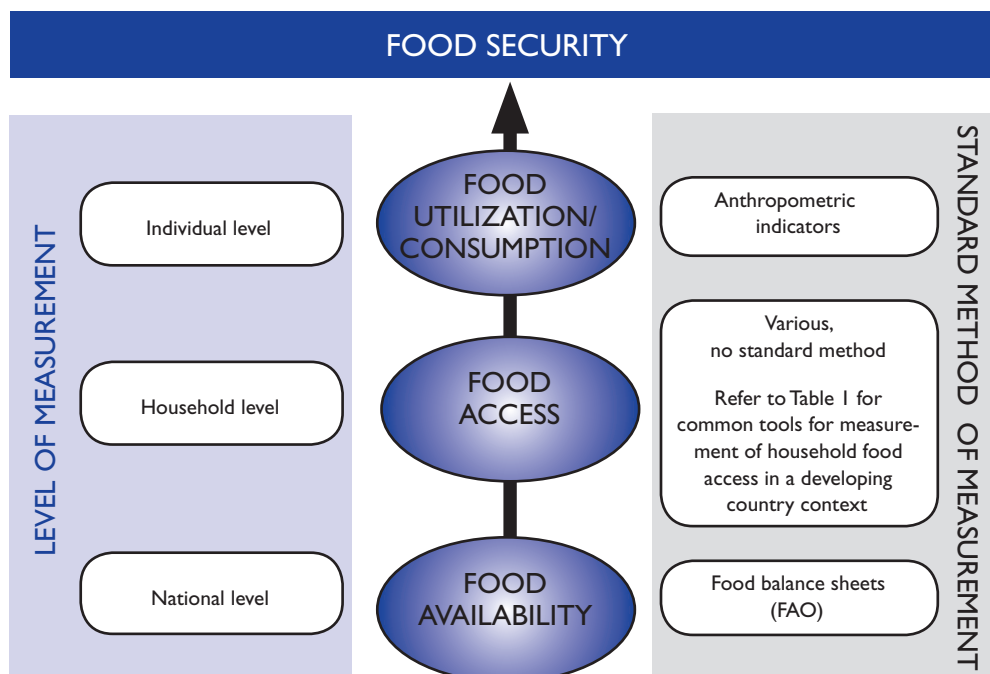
FOOD SECURITY

LEVEL OF MEASUREMENT

Individual level

Household level

National level

FOOD UTILIZATION/ CONSUMPTION

FOOD ACCESS

FOOD AVAILABILITY

STANDARD METHOD OF MEASUREMENT

Anthropometric indicators

Various, no standard method

Refer to Table 1 for common tools for measurement of household food access in a developing country context

Food balance sheets (FAO)